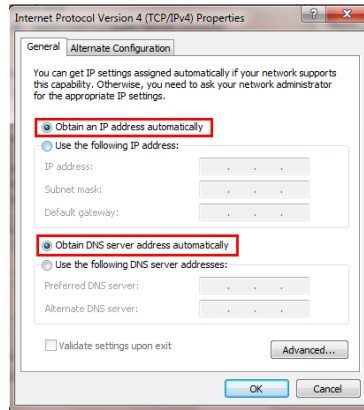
Internet Protocol Version 4 (TCP/IPv4) Properties

?

General

Alternate Configuration

You can get IP settings assigned automatically if your network supports this capability. Otherwise, you need to ask your network administrator for the appropriate IP settings.

Obtain an IP address automatically

Use the following IP address:

IP address:

Subnet mask:

Default gateway:

Obtain DNS server address automatically

Use the following DNS server addresses:

Preferred DNS server:

Alternate DNS server:

Validate settings upon exit

Advanced...

OK

Cancel